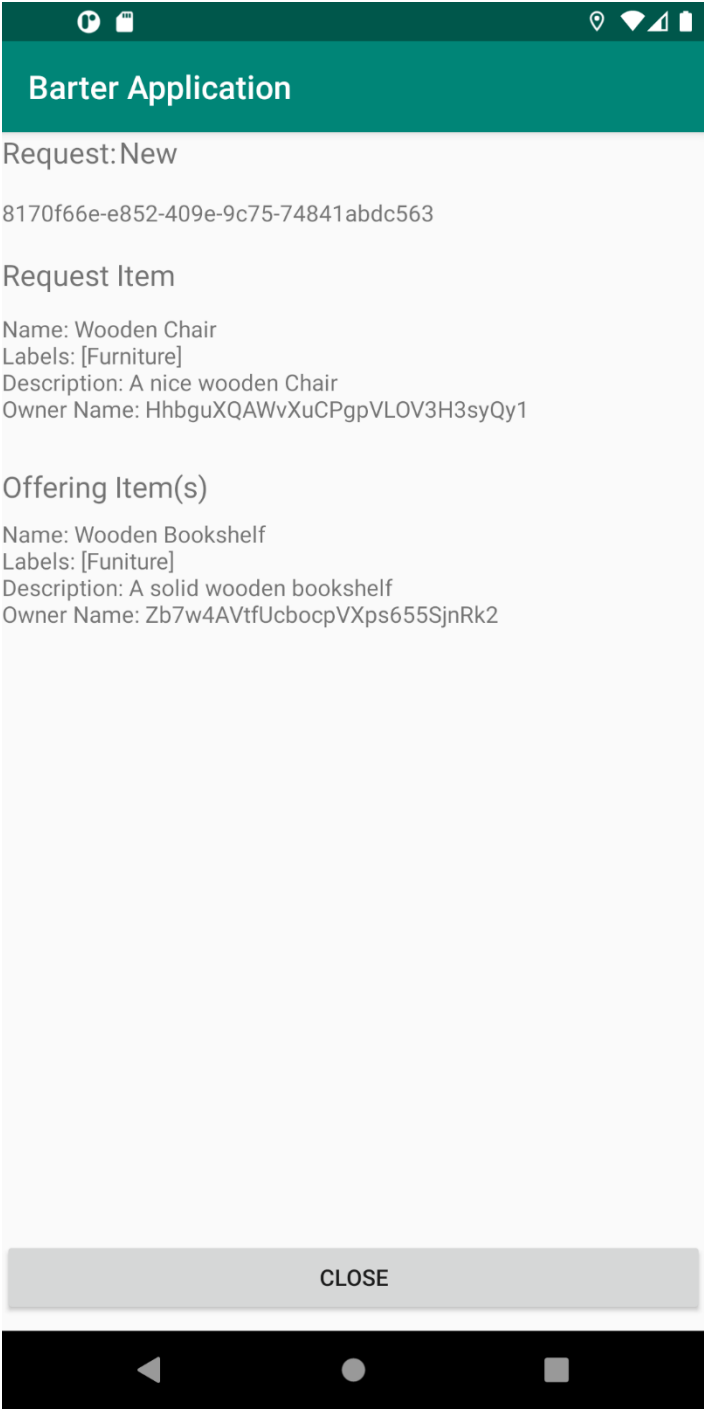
Barter Application

Request: New

8170f66e-e852-409e-9c75-74841abdc563

Request Item

Name: Wooden Chair
Labels: [Furniture]
Description: A nice wooden Chair
Owner Name: HhbguXQAWvXuCPgpVLOV3H3syQy1

Offering Item(s)

Name: Wooden Bookshelf
Labels: [Funiture]
Description: A solid wooden bookshelf
Owner Name: Zb7w4AVtfUcbocpVXps655SjnRk2

CLOSE